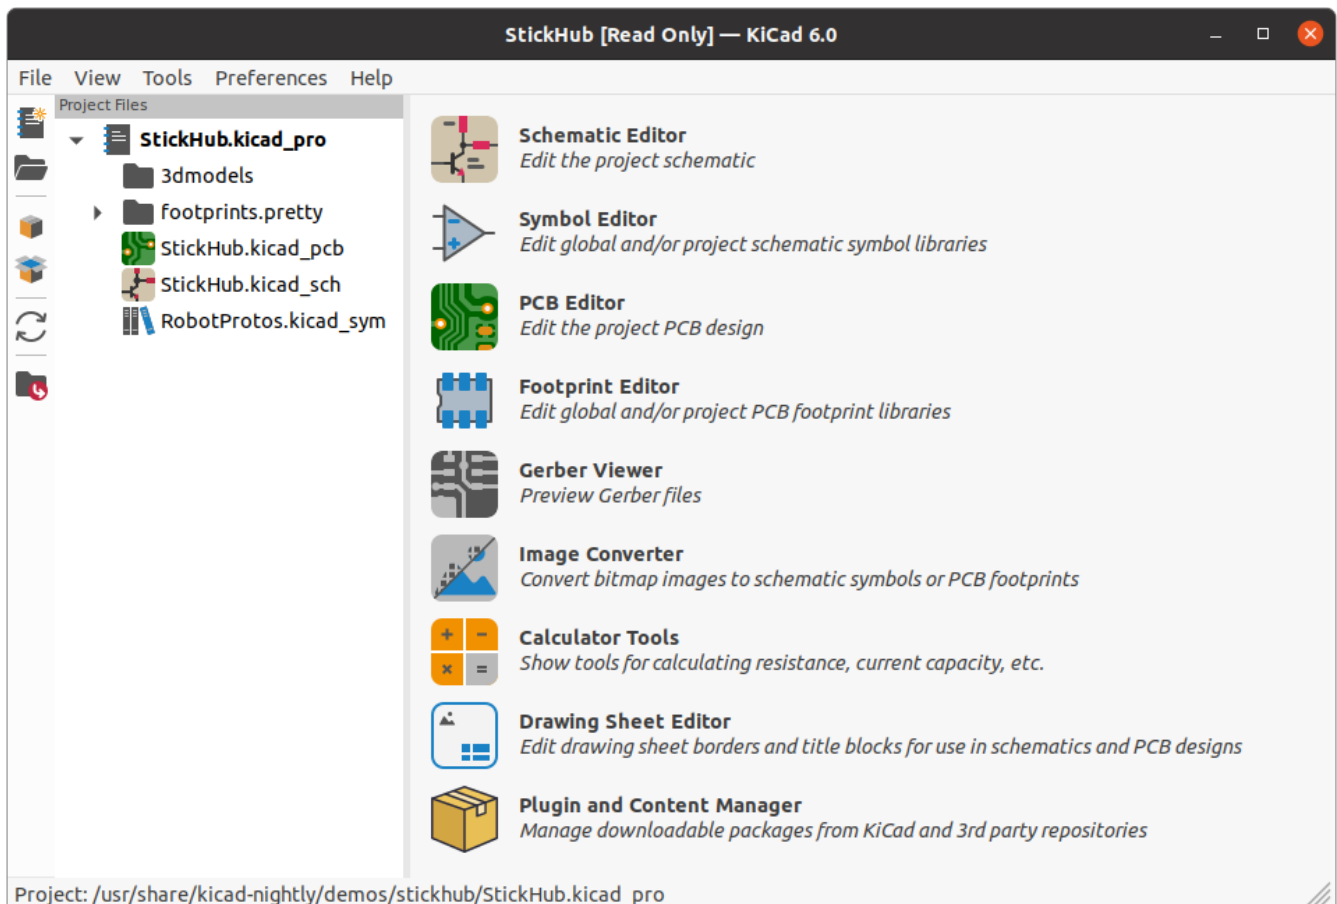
StickHub [Read Only] — KiCad 6.0

File View Tools Preferences Help

Project Files

StickHub.kicad_pro
3dmodels
footprints.pretty
StickHub.kicad_pcb
StickHub.kicad_sch
RobotProtos.kicad_sym

Schematic Editor
Edit the project schematic

Symbol Editor
Edit global and/or project schematic symbol libraries

PCB Editor
Edit the project PCB design

Footprint Editor
Edit global and/or project PCB footprint libraries

Gerber Viewer
Preview Gerber files

Image Converter
Convert bitmap images to schematic symbols or PCB footprints

Calculator Tools
Show tools for calculating resistance, current capacity, etc.

Drawing Sheet Editor
Edit drawing sheet borders and title blocks for use in schematics and PCB designs

Plugin and Content Manager
Manage downloadable packages from KiCad and 3rd party repositories

Project: /usr/share/kicad-nightly/demos/stickhub/StickHub.kicad_pro